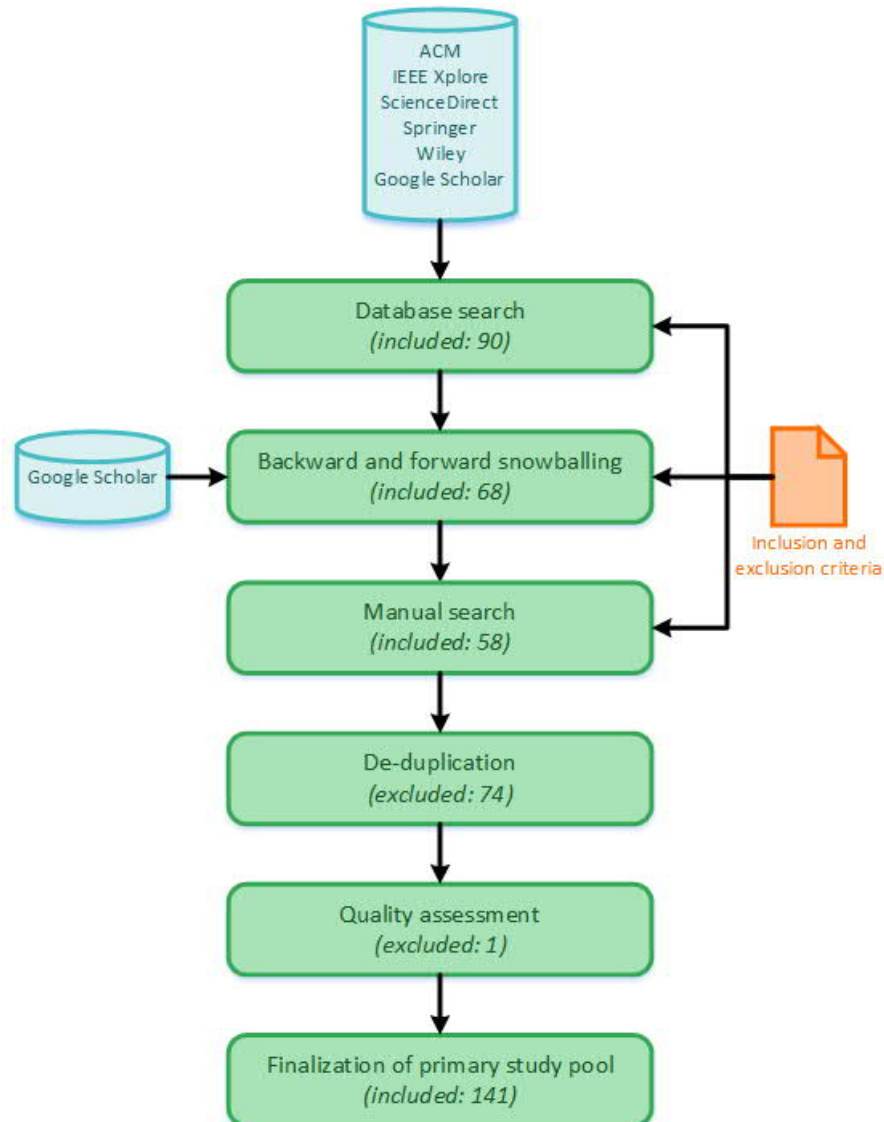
ACM
IEEE Xplore
ScienceDirect
Springer
Wiley
Google Scholar

Database search
(included: 90)

Google Scholar

Backward and forward snowballing
(included: 68)

Inclusion and exclusion criteria

Manual search
(included: 58)

De-duplication
(excluded: 74)

Quality assessment
(excluded: 1)

Finalization of primary study pool
(included: 141)